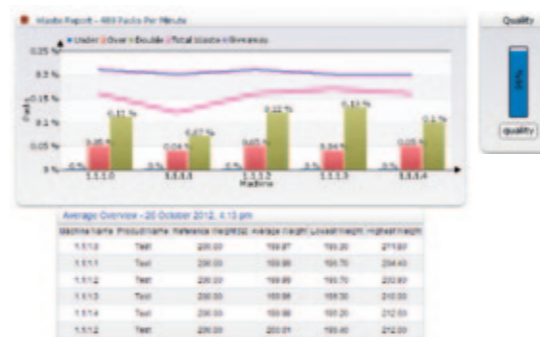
Waste Report - 400 Packs Per Minute

Under Over Double Total Waste Giveaway

0.25 %
0.2 %
0.15 %
0.1 %
0.05 %
0 %

Packs

0 %
0.05 %
0.11 %
0 %
0.04 %
0.07 %
0 %
0.05 %
0.12 %
0 %
0.04 %
0.13 %
0 %
0.05 %
0.1 %

1.1.1.0
1.1.1.1
1.1.1.2
1.1.1.3
1.1.1.4

Machine

Quality

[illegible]

quality

Average Overview - 20 October 2012, 4:13 pm

| Machine Name | Product Name | Reference Weight (g) | Average Weight | Lowest Weight | Highest Weight |
|---|---|---|---|---|---|
| 1.1.1.0 | Test | 200.00 | 199.87 | 190.20 | 211.00 |
| 1.1.1.1 | Test | 200.00 | 199.98 | 190.70 | 204.40 |
| 1.1.1.2 | Test | 200.00 | 199.99 | 190.70 | 200.90 |
| 1.1.1.3 | Test | 200.00 | 199.98 | 190.30 | 210.00 |
| 1.1.1.4 | Test | 200.00 | 199.98 | 190.20 | 212.00 |
| 1.1.1.2 | Test | 200.00 | 200.01 | 190.40 | 212.00 |